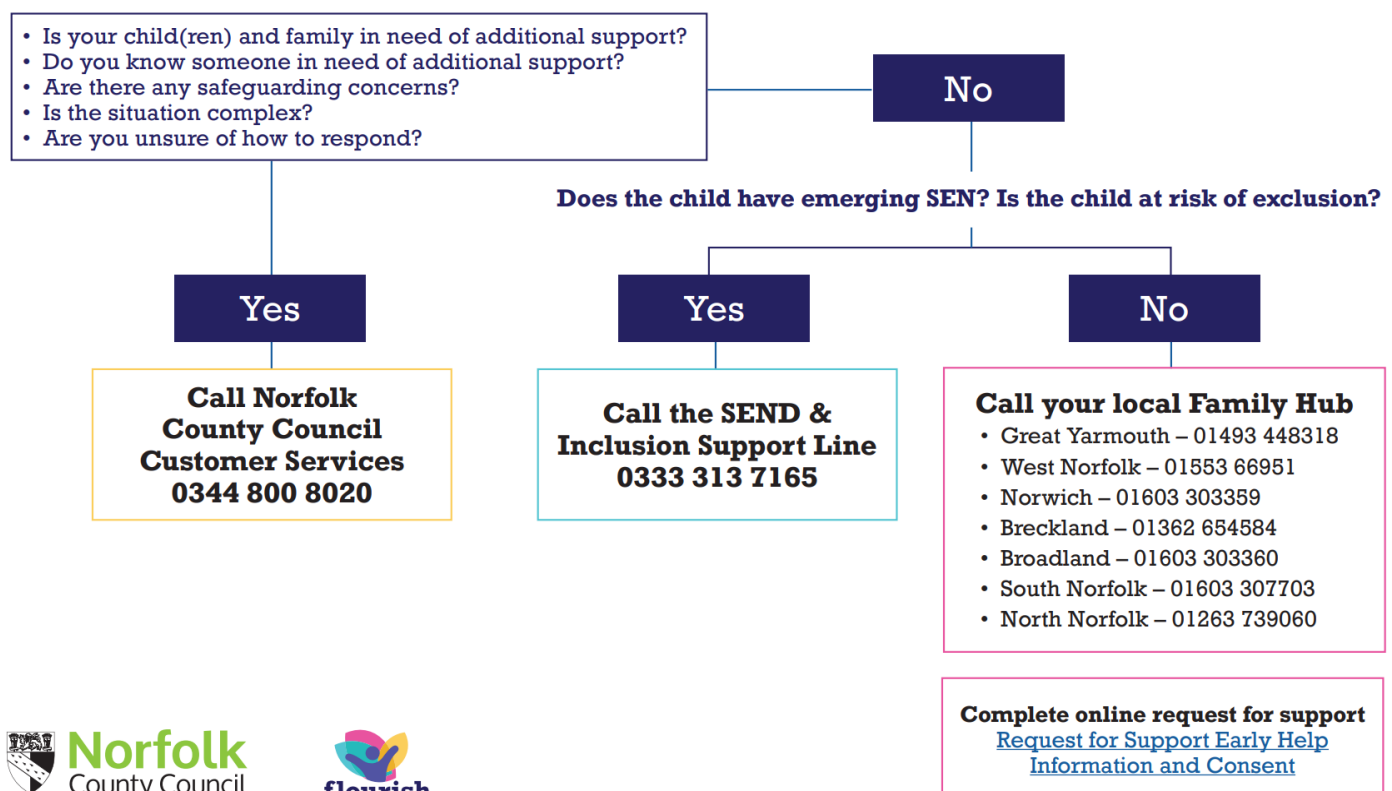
• Is your child(ren) and family in need of additional support?
• Do you know someone in need of additional support?
• Are there any safeguarding concerns?
• Is the situation complex?
• Are you unsure of how to respond?

No

Does the child have emerging SEN? Is the child at risk of exclusion?

Yes

Yes

No

Call Norfolk County Council Customer Services 0344 800 8020

Call the SEND & Inclusion Support Line 0333 313 7165

Call your local Family Hub
• Great Yarmouth – 01493 448318
• West Norfolk – 01553 66951
• Norwich – 01603 303359
• Breckland – 01362 654584
• Broadland – 01603 303360
• South Norfolk – 01603 307703
• North Norfolk – 01263 739060

Complete online request for support
Request for Support Early Help Information and Consent

Norfolk County Council

flourish